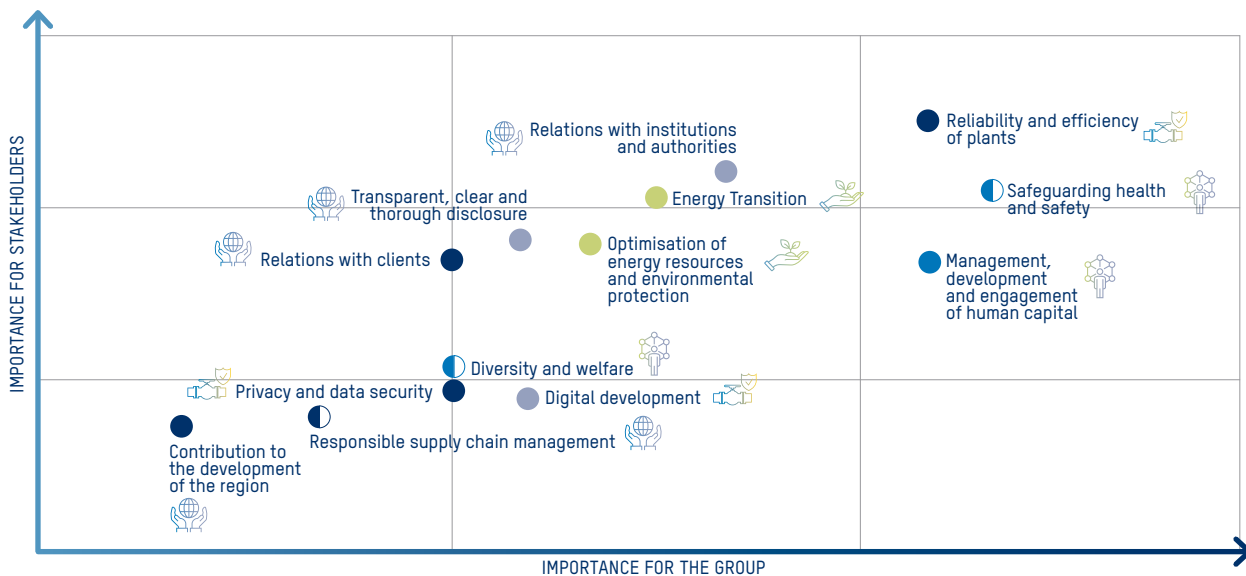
IMPORTANCE FOR STAKEHOLDERS

Relations with institutions and authorities

Reliability and efficiency of plants

Transparent, clear and thorough disclosure

Energy Transition

Safeguarding health and safety

Relations with clients

Optimisation of energy resources and environmental protection

Management, development and engagement of human capital

Diversity and welfare

Privacy and data security

Digital development

Contribution to the development of the region

Responsible supply chain management

IMPORTANCE FOR THE GROUP